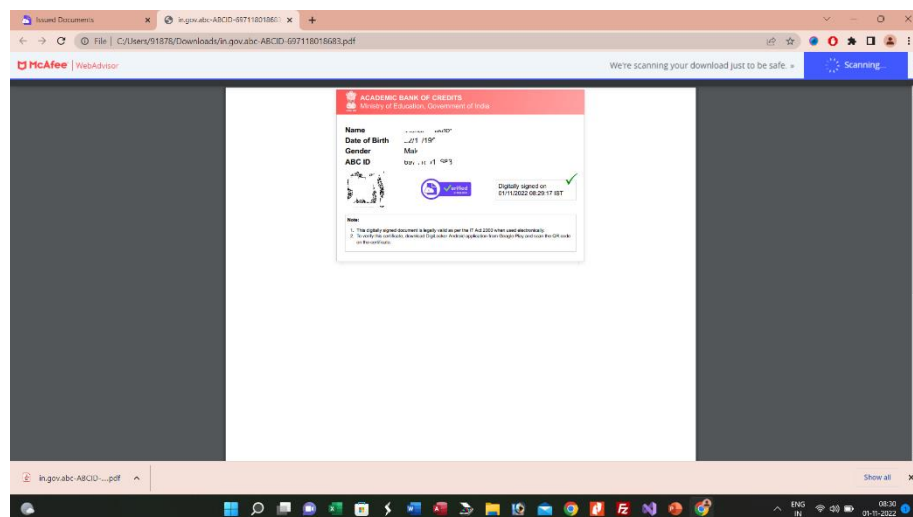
Issued Documents
in.gov.abc-ABCID-697118018683
File | C:/Users/91878/Downloads/in.gov.abc-ABCID-697118018683.pdf

McAfee | WebAdvisor
We're scanning your download just to be safe.
Scanning...

ACADEMIC BANK OF CREDITS
Ministry of Education, Government of India

Name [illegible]
Date of Birth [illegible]
Gender Male
ABC ID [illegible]

Verified

Digitally signed on
01/11/2022 08:29:17 IST

Note:
1. This digitally signed document is legally valid as per the IT Act 2000 when used electronically.
2. To verify the certificate, download DigiLocker Android application from Google Play and scan the QR code on the certificate.

in.gov.abc-ABCID-....pdf
Show all

ENG
IN
08:30
01-11-2022